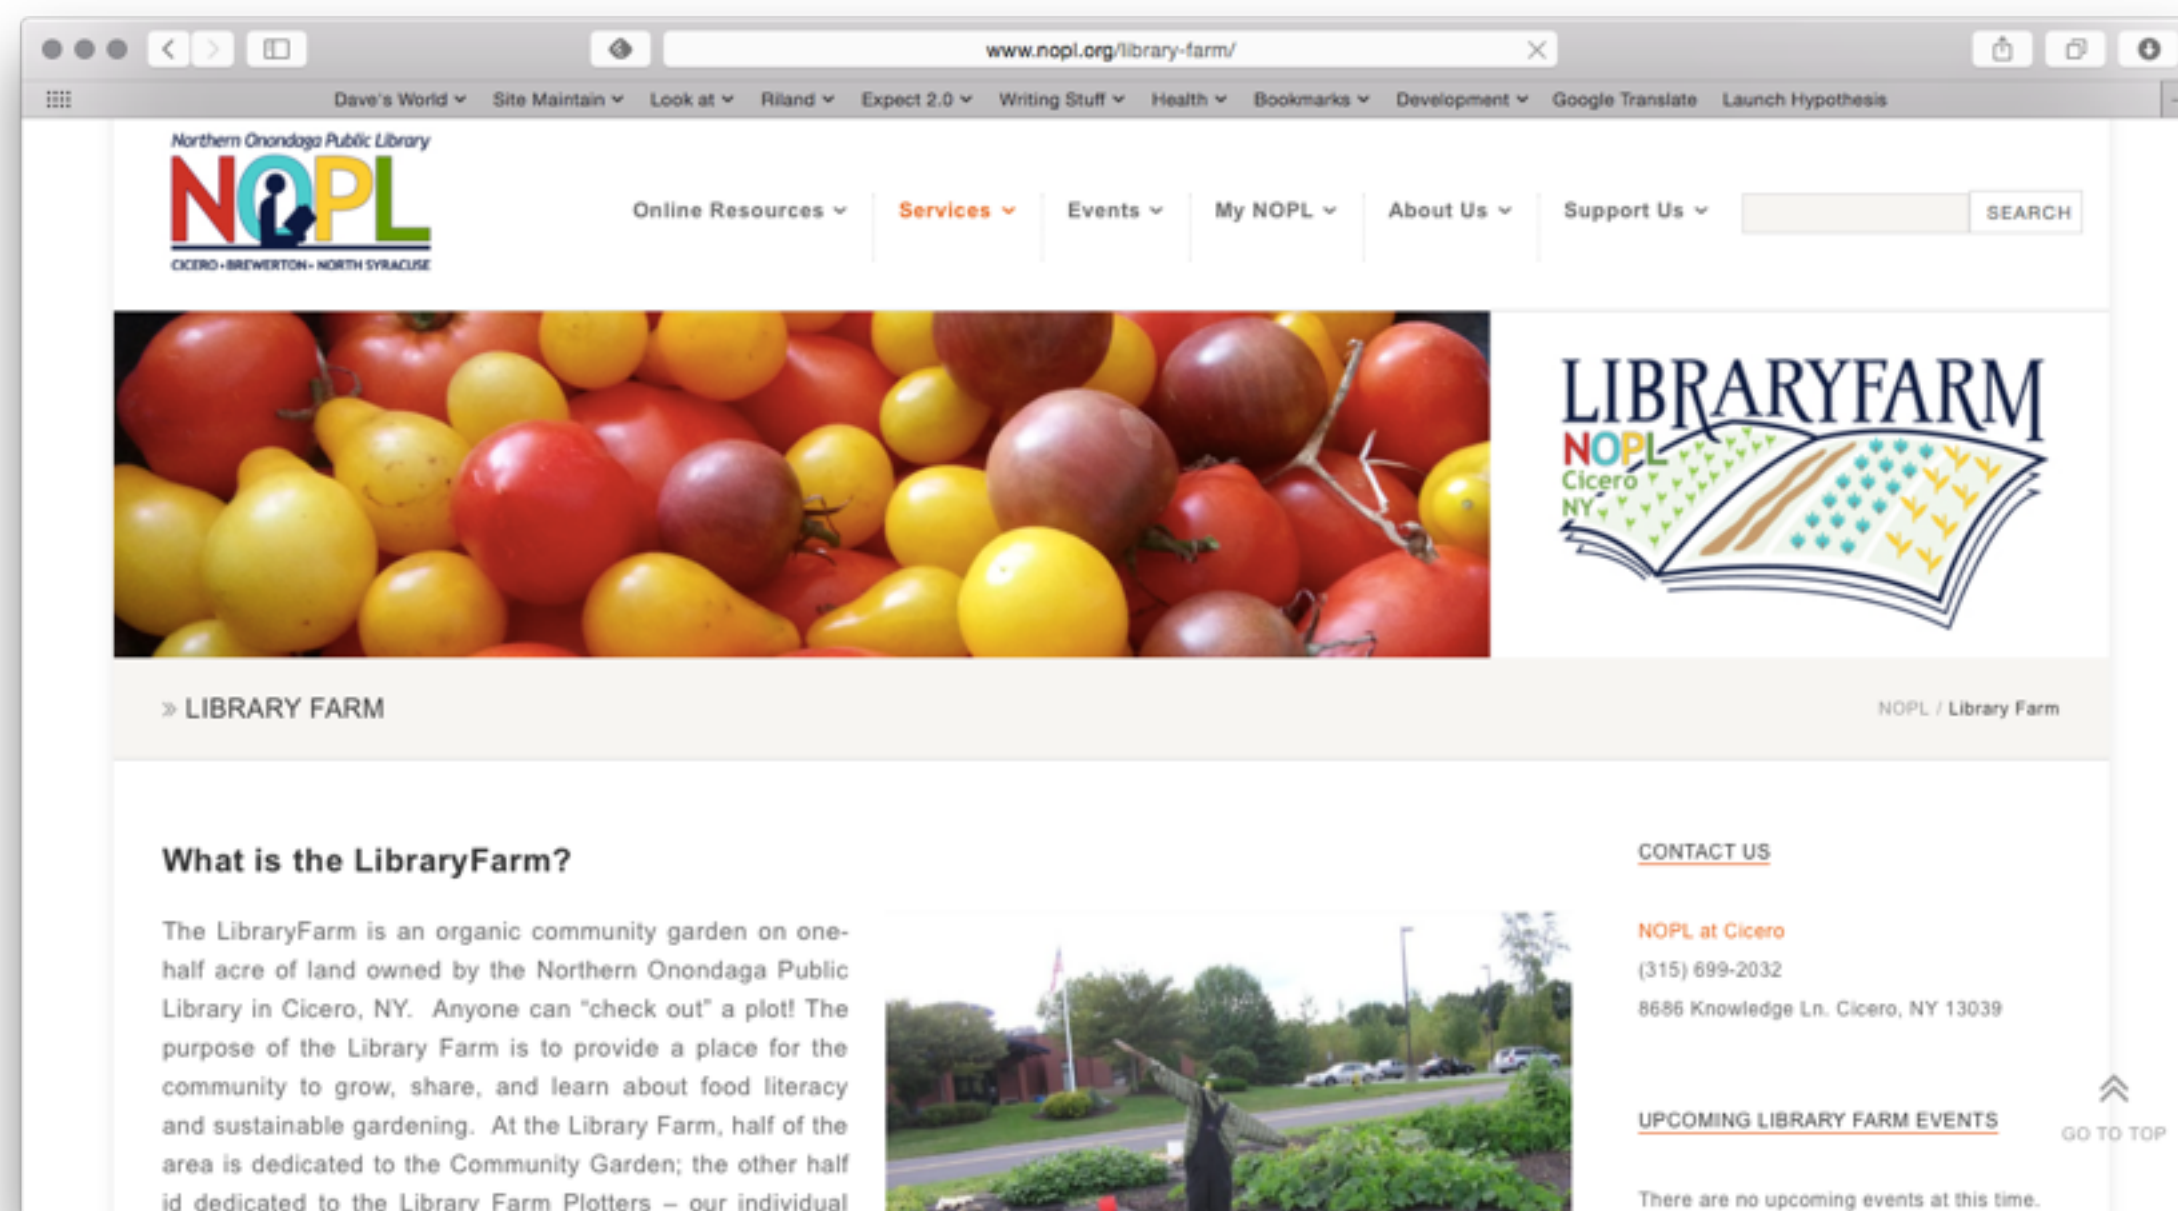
www.nopl.org/library-farm/

Dave's World Site Maintain Look at Riland Expect 2.0 Writing Stuff Health Bookmarks Development Google Translate Launch Hypothesis

Northern Onondaga Public Library
NOPL
CICERO • BREWERTON • NORTH SYRACUSE

Online Resources Services Events My NOPL About Us Support Us SEARCH

LIBRARYFARM
NOPL
Cicero
NY

» LIBRARY FARM

NOPL / Library Farm

What is the LibraryFarm?

The LibraryFarm is an organic community garden on one-half acre of land owned by the Northern Onondaga Public Library in Cicero, NY. Anyone can "check out" a plot! The purpose of the Library Farm is to provide a place for the community to grow, share, and learn about food literacy and sustainable gardening. At the Library Farm, half of the area is dedicated to the Community Garden; the other half id dedicated to the Library Farm Plotters – our individual

CONTACT US

NOPL at Cicero
(315) 699-2032
8686 Knowledge Ln. Cicero, NY 13039

UPCOMING LIBRARY FARM EVENTS

There are no upcoming events at this time.

GO TO TOP